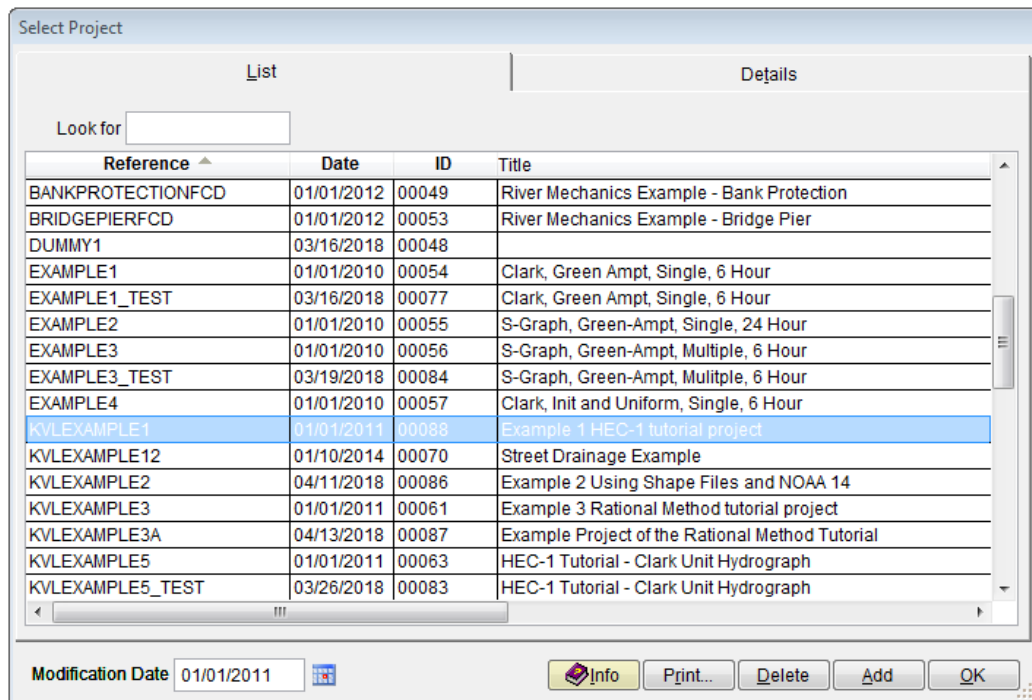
Select Project

List

Details

Look for

| Reference | Date | ID | Title |
|---|---|---|---|
| BANKPROTECTIONFCD | 01/01/2012 | 00049 | River Mechanics Example - Bank Protection |
| BRIDGEPIERFCD | 01/01/2012 | 00053 | River Mechanics Example - Bridge Pier |
| DUMMY1 | 03/16/2018 | 00048 | |
| EXAMPLE1 | 01/01/2010 | 00054 | Clark, Green Ampt, Single, 6 Hour |
| EXAMPLE1_TEST | 03/16/2018 | 00077 | Clark, Green Ampt, Single, 6 Hour |
| EXAMPLE2 | 01/01/2010 | 00055 | S-Graph, Green-Ampt, Single, 24 Hour |
| EXAMPLE3 | 01/01/2010 | 00056 | S-Graph, Green-Ampt, Multiple, 6 Hour |
| EXAMPLE3_TEST | 03/19/2018 | 00084 | S-Graph, Green-Ampt, Mulitple, 6 Hour |
| EXAMPLE4 | 01/01/2010 | 00057 | Clark, Init and Uniform, Single, 6 Hour |
| KVLEXAMPLE1 | 01/01/2011 | 00088 | Example 1 HEC-1 tutorial project |
| KVLEXAMPLE12 | 01/10/2014 | 00070 | Street Drainage Example |
| KVLEXAMPLE2 | 04/11/2018 | 00086 | Example 2 Using Shape Files and NOAA 14 |
| KVLEXAMPLE3 | 01/01/2011 | 00061 | Example 3 Rational Method tutorial project |
| KVLEXAMPLE3A | 04/13/2018 | 00087 | Example Project of the Rational Method Tutorial |
| KVLEXAMPLE5 | 01/01/2011 | 00063 | HEC-1 Tutorial - Clark Unit Hydrograph |
| KVLEXAMPLE5_TEST | 03/26/2018 | 00083 | HEC-1 Tutorial - Clark Unit Hydrograph |

Modification Date 01/01/2011

Info Print... Delete Add OK